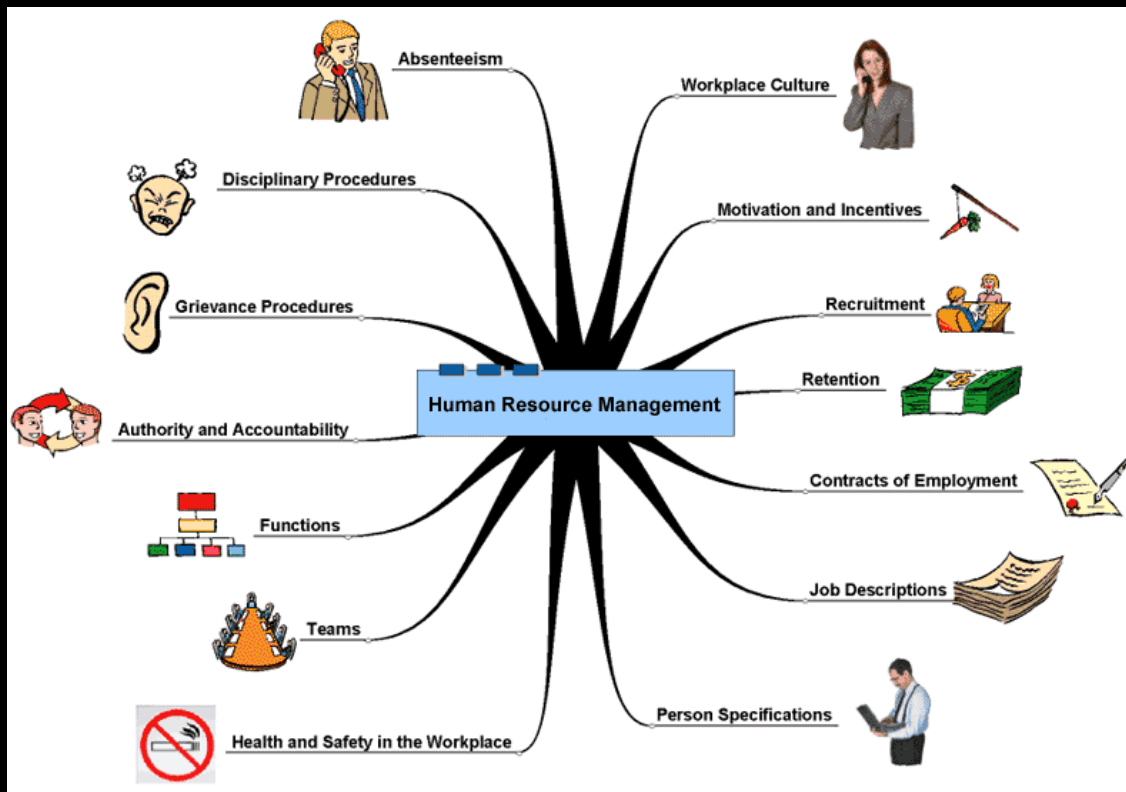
Human Resource Management

Absenteeism

Disciplinary Procedures

Grievance Procedures

Authority and Accountability

Functions

Teams

Health and Safety in the Workplace

Workplace Culture

Motivation and Incentives

Recruitment

Retention

Contracts of Employment

Job Descriptions

Person Specifications